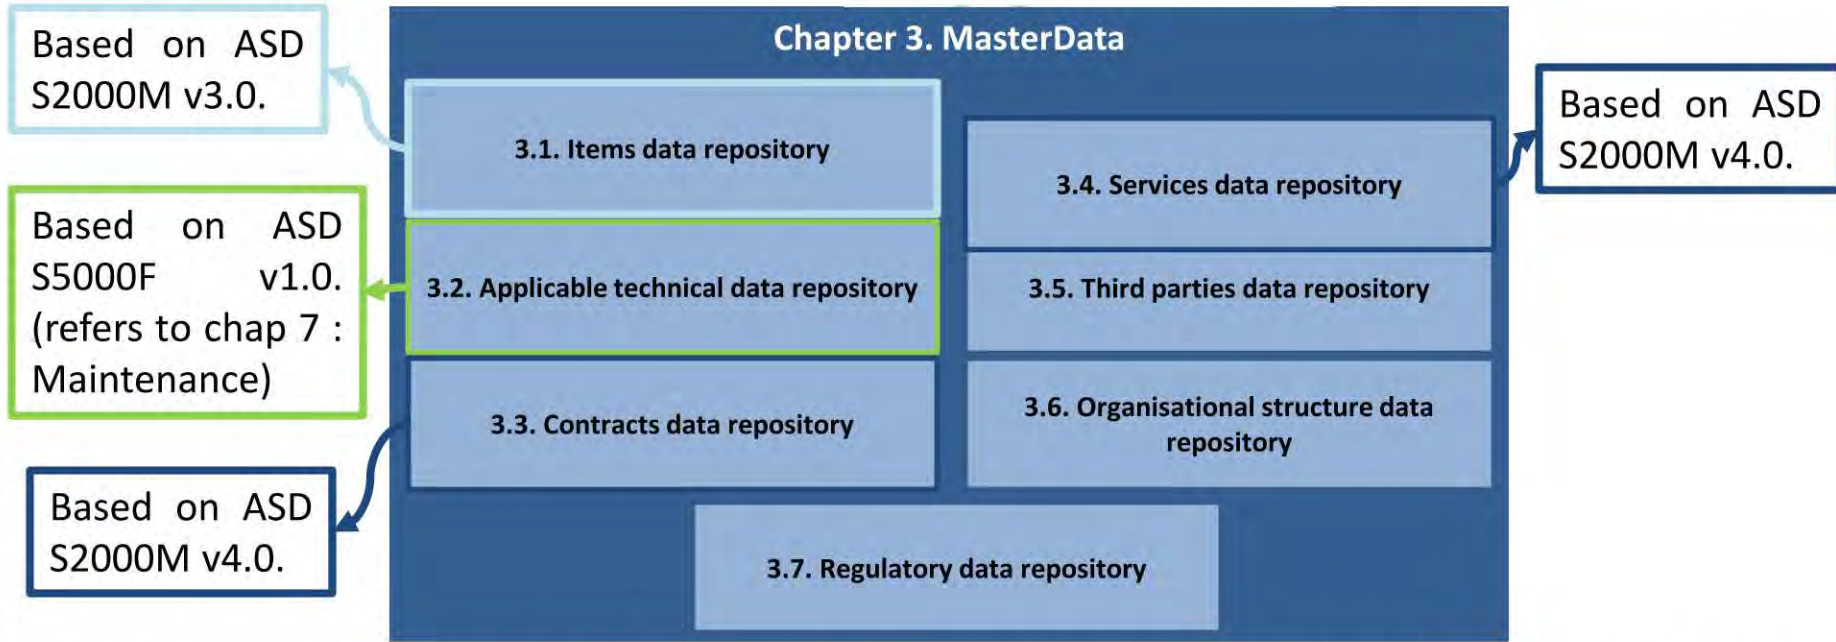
Based on ASD S2000M v3.0.

Based on ASD S5000F v1.0. (refers to chap 7 : Maintenance)

Based on ASD S2000M v4.0.

Chapter 3. MasterData

3.1. Items data repository

3.2. Applicable technical data repository

3.3. Contracts data repository

3.4. Services data repository

3.5. Third parties data repository

3.6. Organisational structure data repository

3.7. Regulatory data repository

Based on ASD S2000M v4.0.